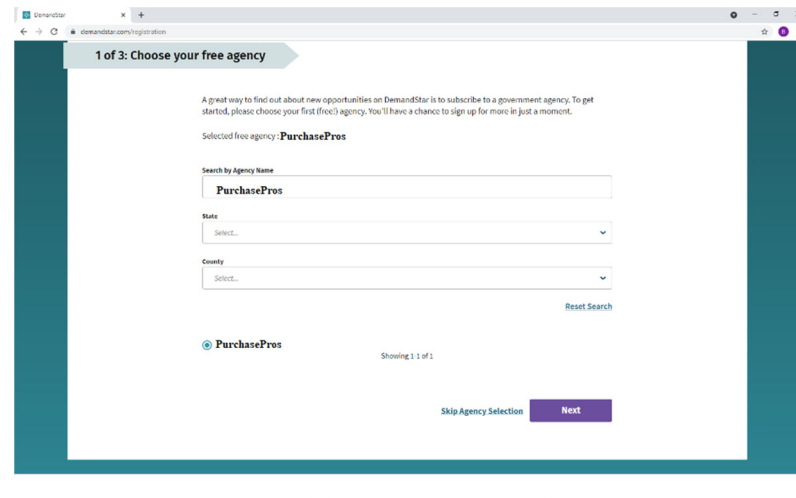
DemandStar

demandstar.com/registration

1 of 3: Choose your free agency

A great way to find out about new opportunities on DemandStar is to subscribe to a government agency. To get started, please choose your first (free!) agency. You'll have a chance to sign up for more in just a moment.

Selected free agency : PurchasePros

Search by Agency Name

PurchasePros

State

Select...

County

Select...

Reset Search

PurchasePros

Showing 1-1 of 1

Skip Agency Selection

Next